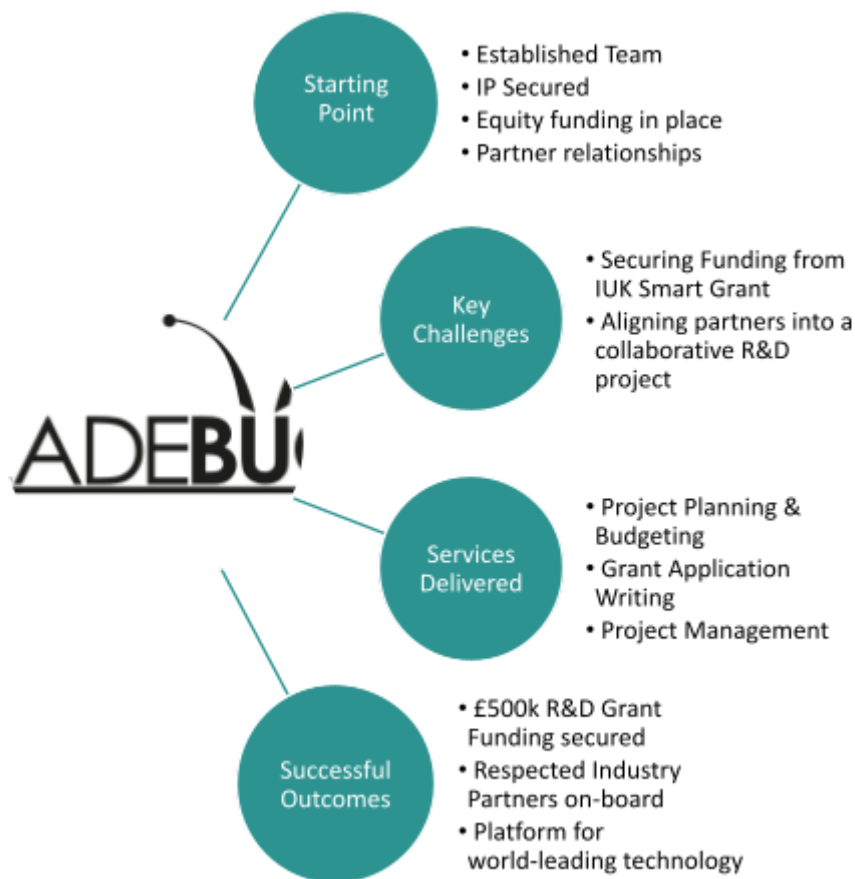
ADEBU

Starting Point

• Established Team
• IP Secured
• Equity funding in place
• Partner relationships

Key Challenges

• Securing Funding from IUK Smart Grant
• Aligning partners into a collaborative R&D project

Services Delivered

• Project Planning & Budgeting
• Grant Application Writing
• Project Management

Successful Outcomes

• £500k R&D Grant Funding secured
• Respected Industry Partners on-board
• Platform for world-leading technology